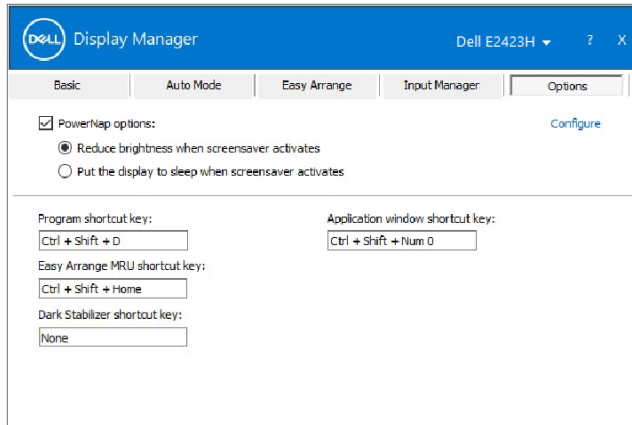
DELL Display Manager

Dell E2423H ▾ ? X

Basic | Auto Mode | Easy Arrange | Input Manager | Options

PowerNap options:

Configure

Reduce brightness when screensaver activates

Put the display to sleep when screensaver activates

Program shortcut key:

Ctrl + Shift + D

Application window shortcut key:

Ctrl + Shift + Num 0

Easy Arrange MRU shortcut key:

Ctrl + Shift + Home

Dark Stabilizer shortcut key:

None